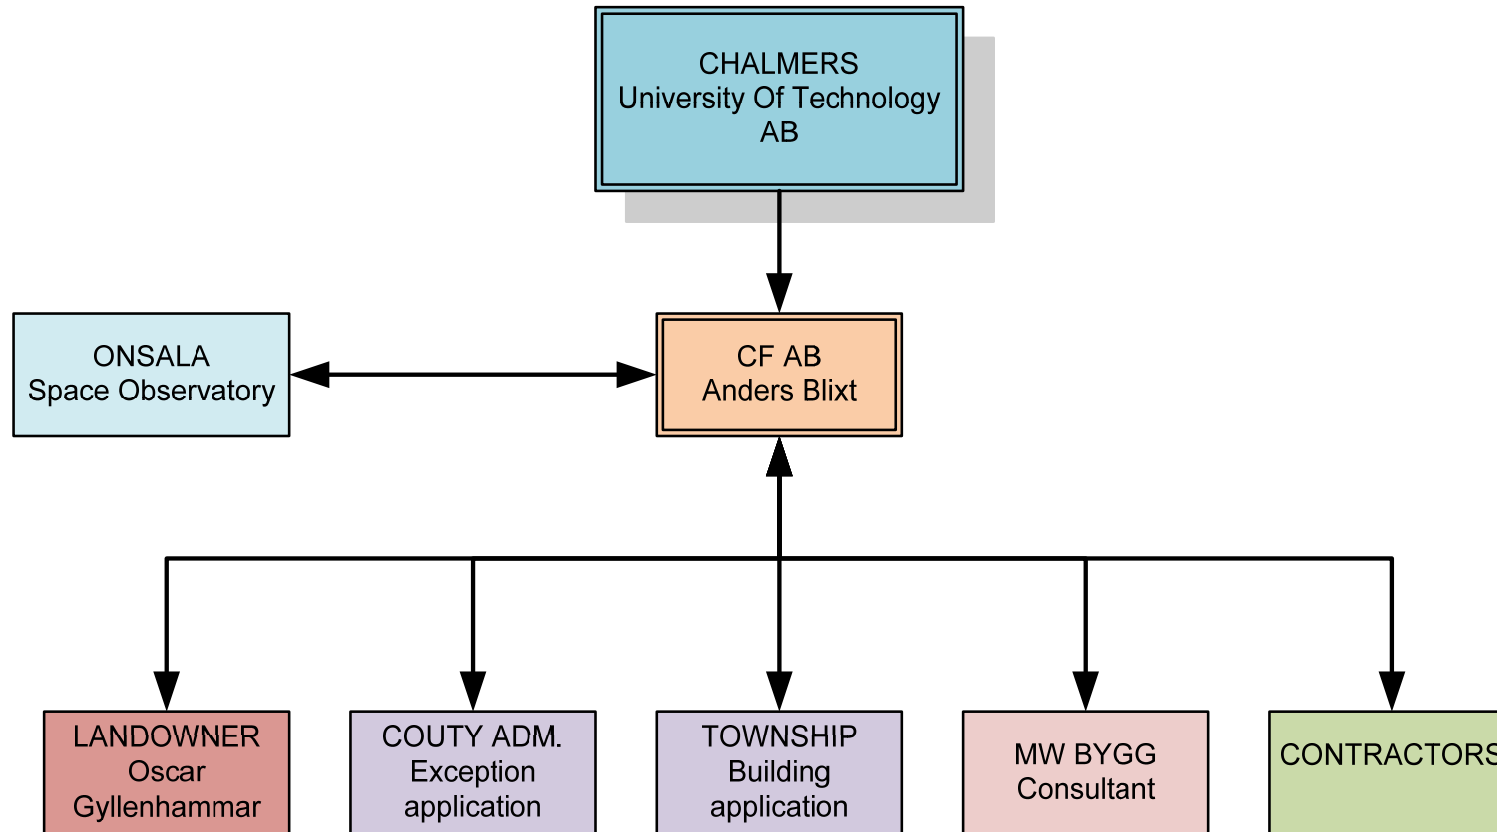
CHALMERS
University Of Technology
AB

ONSALA
Space Observatory

CF AB
Anders Blixt

LANDOWNER
Oscar
Gyllenhammar

COUTY ADM.
Exception
application

TOWNSHIP
Building
application

MW BYGG
Consultant

CONTRACTORS